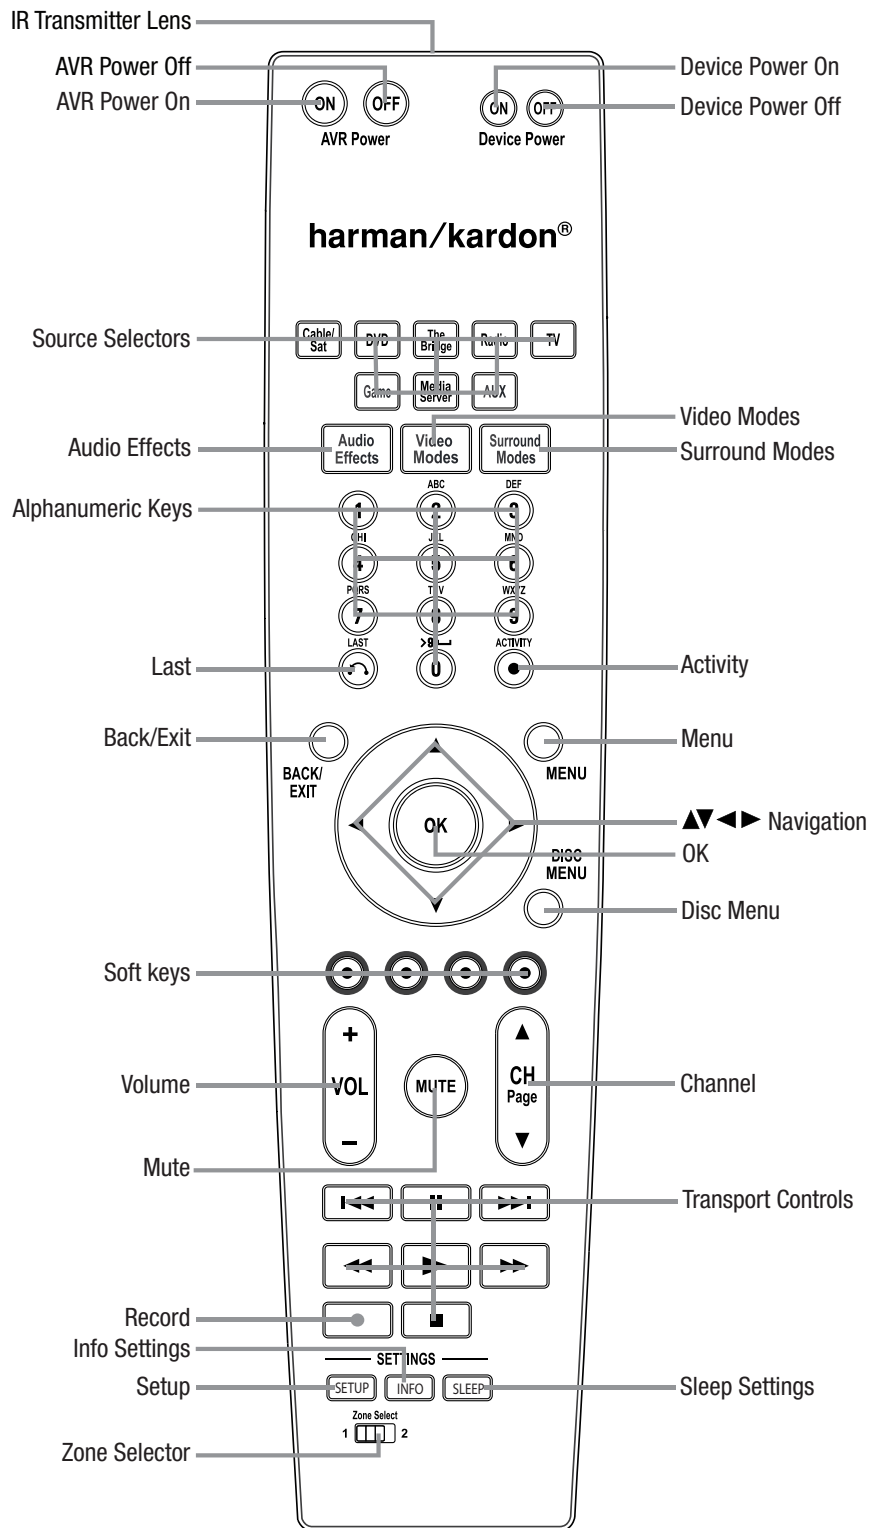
IR Transmitter Lens

AVR Power Off

AVR Power On

ON OFF
AVR Power

ON OFF
Device Power

Device Power On

Device Power Off

harman/kardon®

Source Selectors

Cable/Sat DVD The Bridge Radio TV

Game Media Server AUX

Video Modes

Audio Effects

Audio Effects Video Modes Surround Modes

Surround Modes

Alphanumeric Keys

1 ABC 2 DEF 3
GHI 4 JKL 5 MNO 6
PQRS 7 TUV 8 WXYZ 9
LAST >8 0 ACTIVITY

Last

Activity

Back/Exit

BACK/EXIT

Menu

MENU

OK

▲▼◄► Navigation

OK

DISC MENU

Disc Menu

Soft keys

+ VOL –

MUTE

▲ CH Page ▼

Volume

Channel

Mute

Transport Controls

Record

Info Settings

SETTINGS

Setup

SETUP INFO SLEEP

Sleep Settings

Zone Select
1 2

Zone Selector